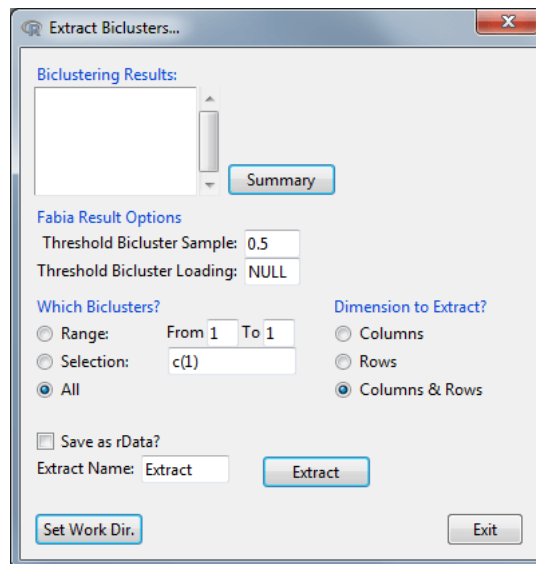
Extract Biclusters...

Biclustering Results:

Summary

Fabia Result Options

Threshold Bicluster Sample: 0.5

Threshold Bicluster Loading: NULL

Which Biclusters?

Range: From 1 To 1

Selection: c(1)

All

Dimension to Extract?

Columns

Rows

Columns & Rows

Save as rData?

Extract Name: Extract

Extract

Set Work Dir.

Exit